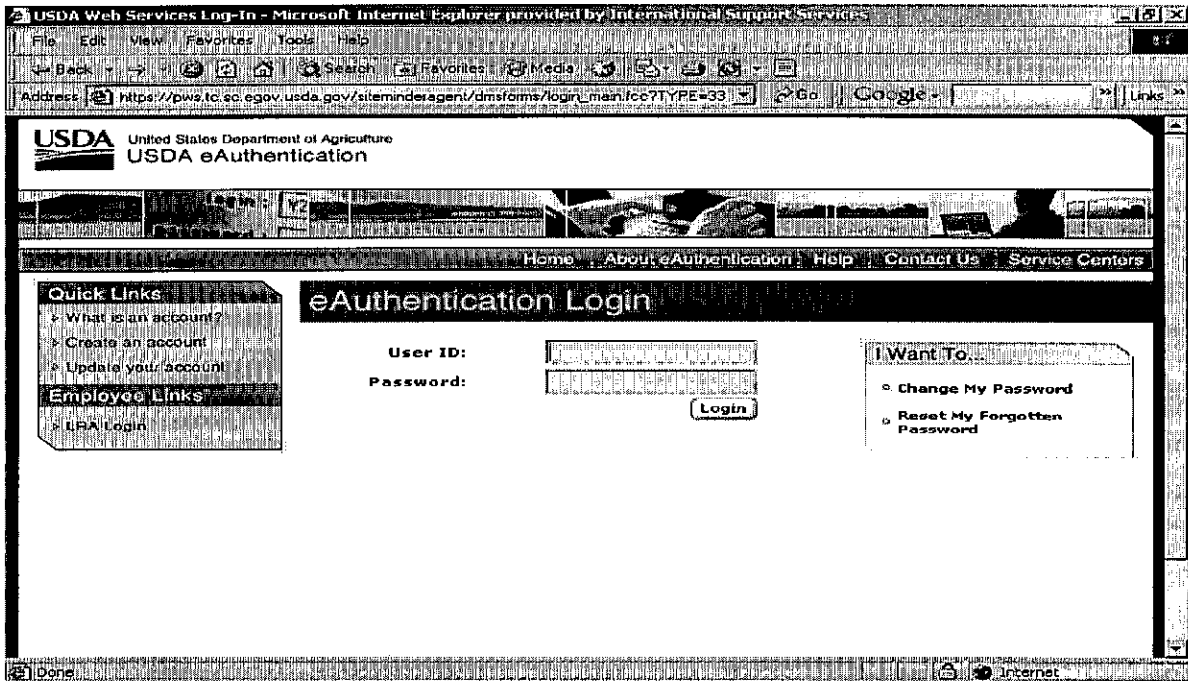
USDA Web Services Log-In - Microsoft Internet Explorer provided by International Support Services

File Edit View Favorites Tools Help

Back Search Favorites Media

Address https://pws.tc.sc.egov.usda.gov/siteminderagent/dmsforms/login_main.fcc?TYPE=33 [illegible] Go Google Links

USDA United States Department of Agriculture
USDA eAuthentication

Home | About eAuthentication | Help | Contact Us | Service Centers

Quick Links
What is an account?
Create an account
Update your account

Employee Links
LRA Login

eAuthentication Login

User ID:
Password:
Login

I Want To...
Change My Password
Reset My Forgotten Password

Done Internet